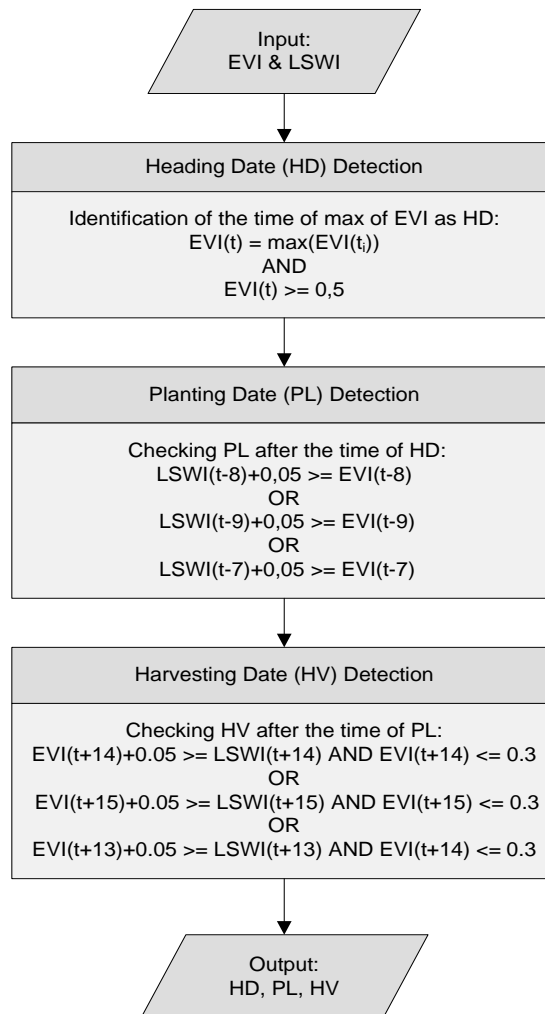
Input:
EVI & LSWI

Heading Date (HD) Detection

Identification of the time of max of EVI as HD:
$EVI(t) = max(EVI(t_i))$
AND
EVI(t) >= 0,5

Planting Date (PL) Detection

Checking PL after the time of HD:
LSWI(t-8)+0,05 >= EVI(t-8)
OR
LSWI(t-9)+0,05 >= EVI(t-9)
OR
LSWI(t-7)+0,05 >= EVI(t-7)

Harvesting Date (HV) Detection

Checking HV after the time of PL:
EVI(t+14)+0.05 >= LSWI(t+14) AND EVI(t+14) <= 0.3
OR
EVI(t+15)+0.05 >= LSWI(t+15) AND EVI(t+15) <= 0.3
OR
EVI(t+13)+0.05 >= LSWI(t+13) AND EVI(t+14) <= 0.3

Output:
HD, PL, HV